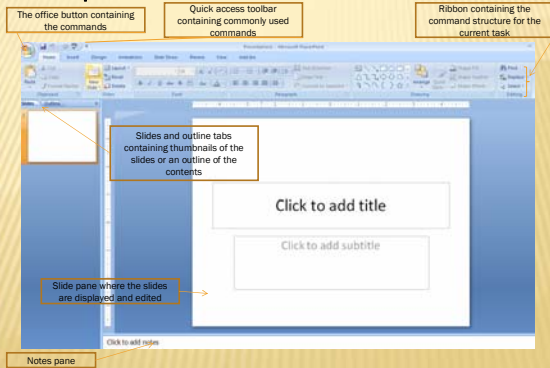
The office button containing the commands

Quick access toolbar containing commonly used commands

Ribbon containing the command structure for the current task

Slides and outline tabs containing thumbnails of the slides or an outline of the contents

Click to add title

Click to add subtitle

Slide pane where the slides are displayed and edited

Click to add notes

Notes pane